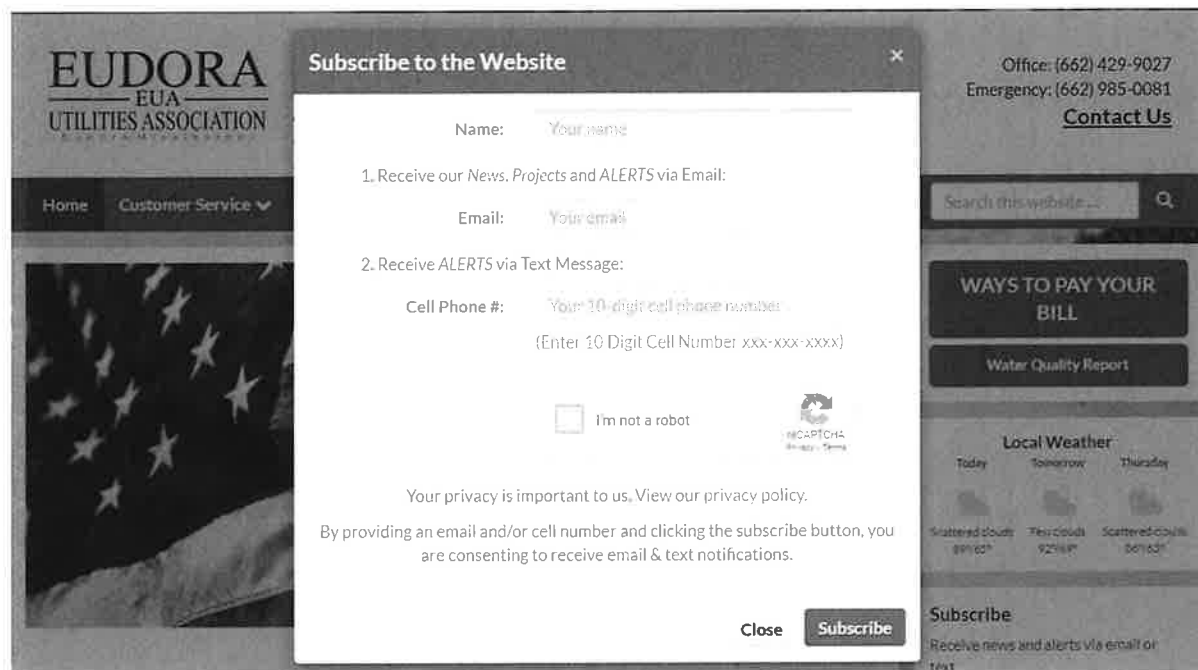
EUDORA
EUA
UTILITIES ASSOCIATION

Office: (662) 429-9027
Emergency: (662) 985-0081
Contact Us

Home Customer Service

Search this website ...

WAYS TO PAY YOUR BILL

Water Quality Report

Local Weather
Today Tomorrow Thursday
Scattered clouds 89°|65° Few clouds 92°|68° Scattered clouds 90°|63°

Subscribe
Receive news and alerts via email or text

Subscribe to the Website ×

Name: Your name

1. Receive our News, Projects and ALERTS via Email:

Email: Your email

2. Receive ALERTS via Text Message:

Cell Phone #: Your 10-digit cell phone number

(Enter 10 Digit Cell Number xxx-xxx-xxxx)

I'm not a robot
reCAPTCHA
Privacy - Terms

Your privacy is important to us. View our privacy policy.

By providing an email and/or cell number and clicking the subscribe button, you are consenting to receive email & text notifications.

Close Subscribe